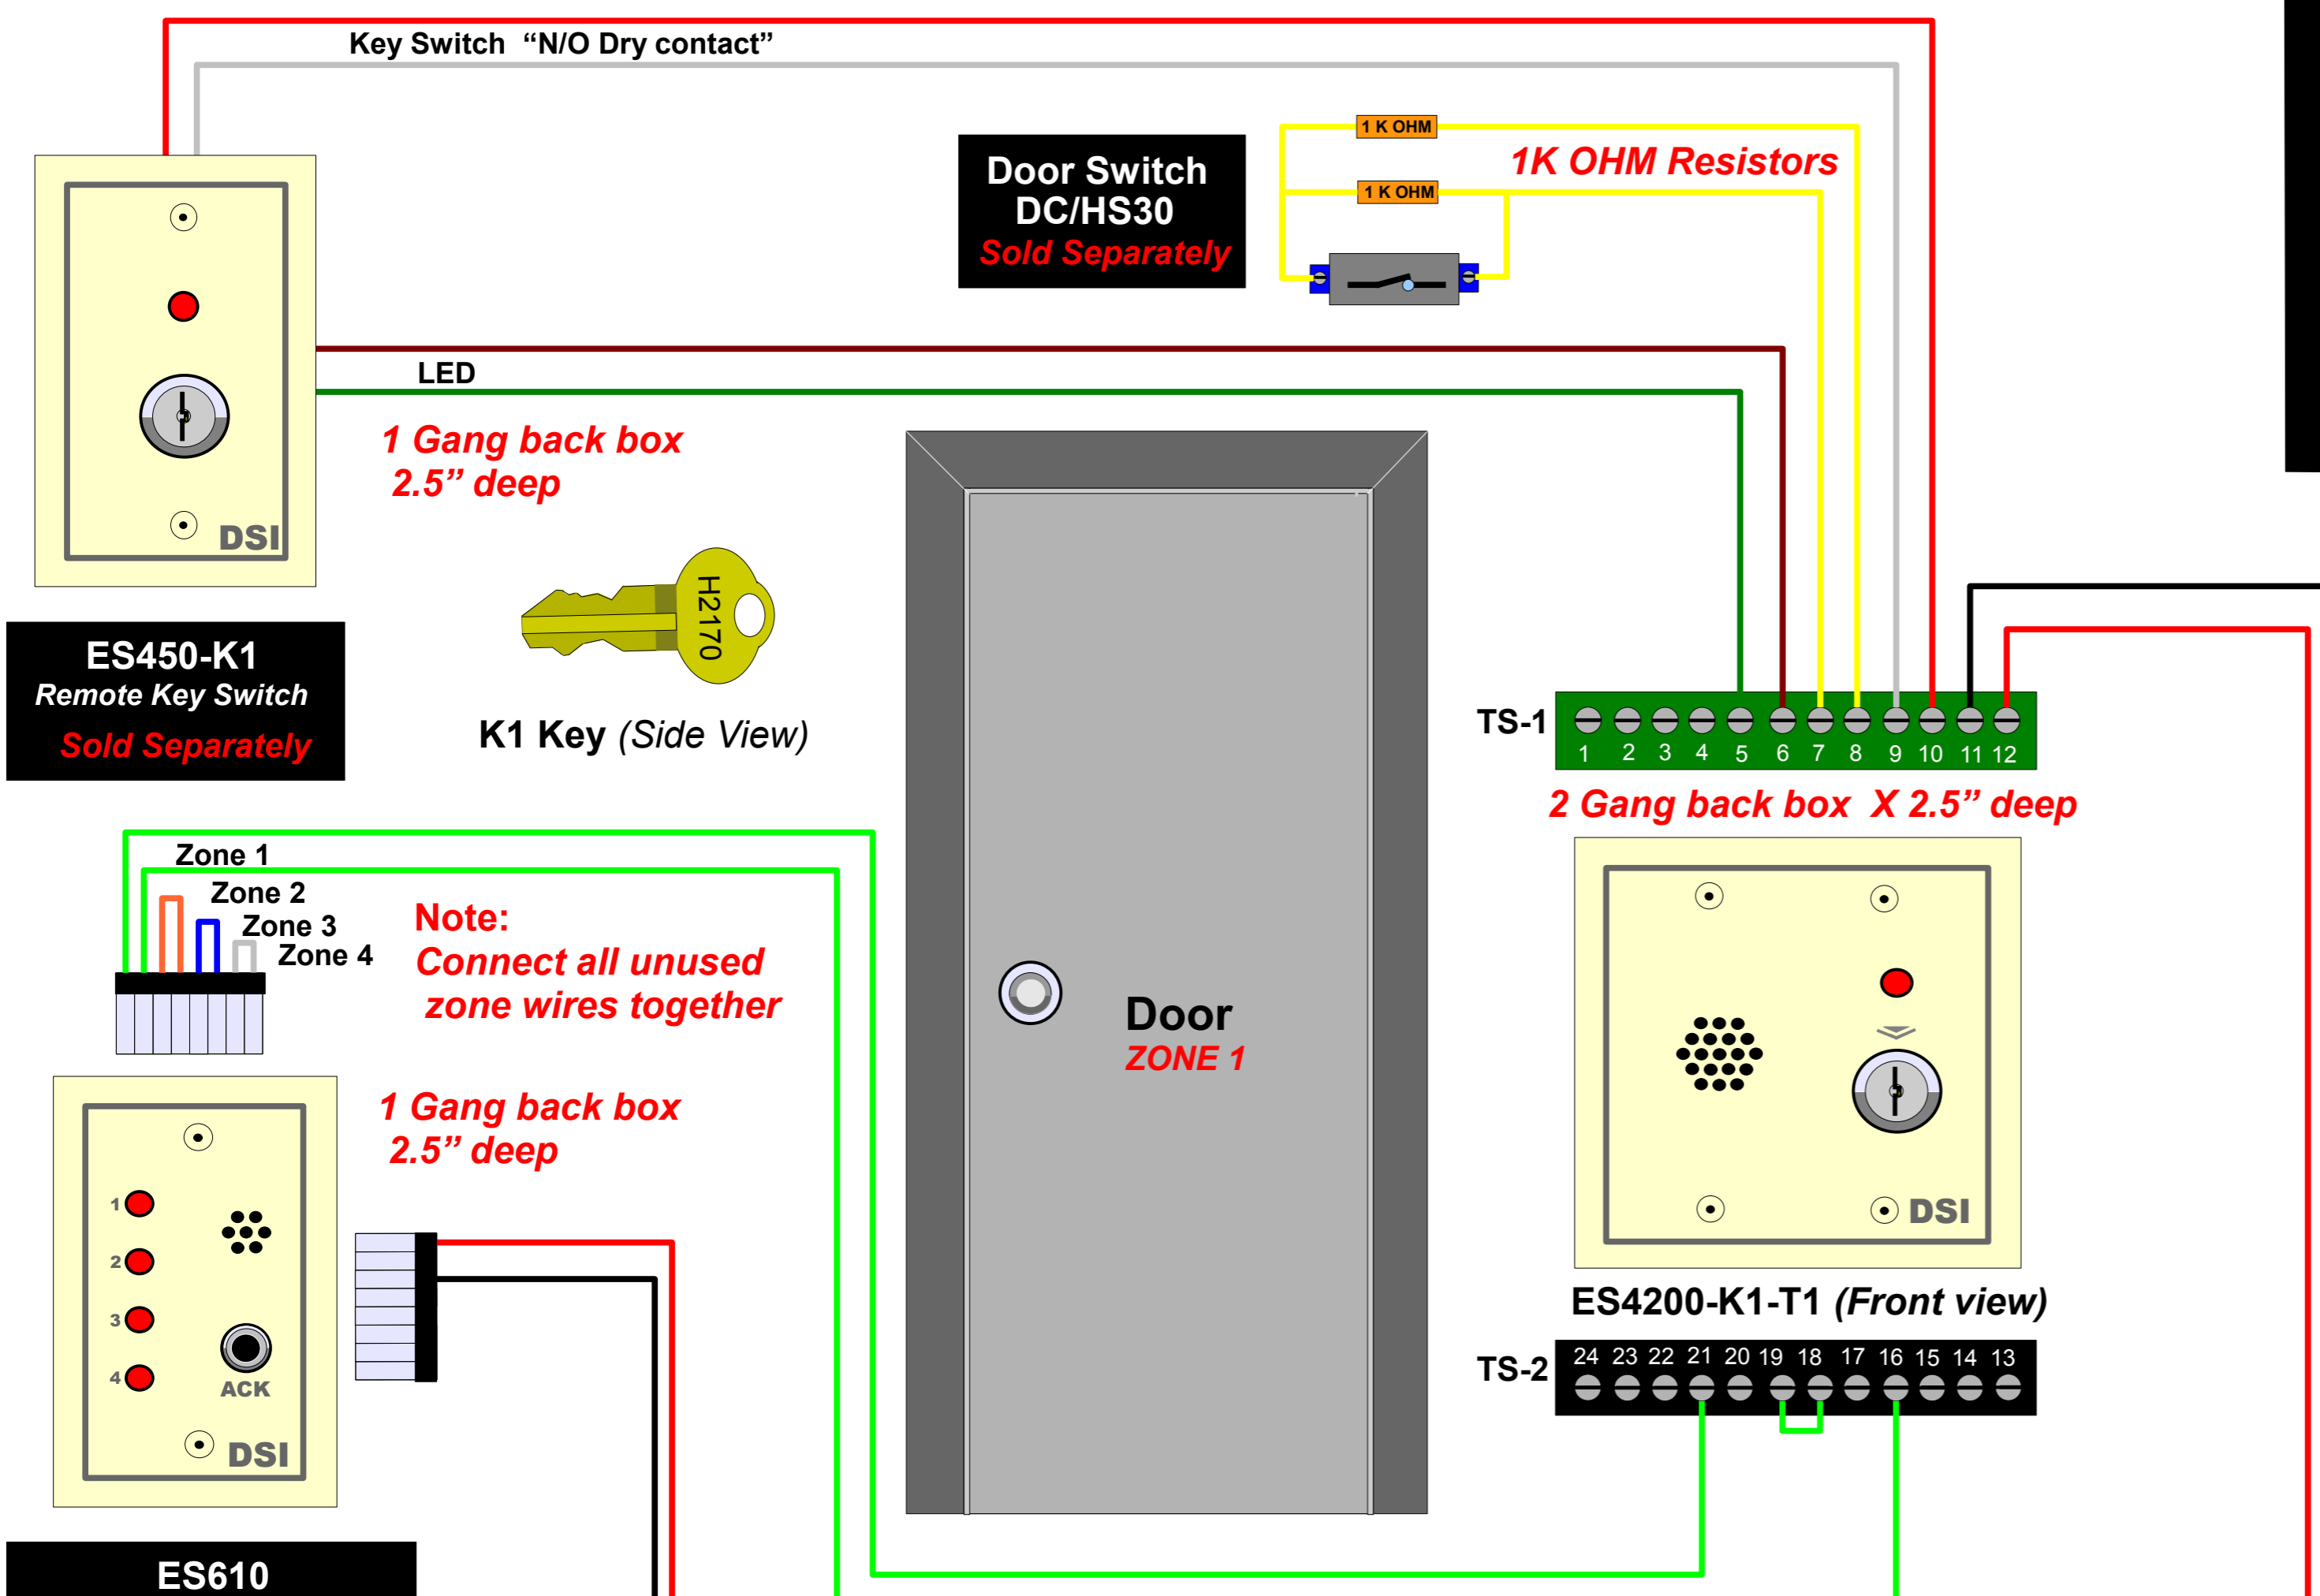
Key Switch "N/O Dry contact"

Door Switch DC/HS30
Sold Separately

1 K OHM

1 K OHM

1K OHM Resistors

LED

1 Gang back box
2.5" deep

DSI

ES450-K1
Remote Key Switch
Sold Separately

H2170

K1 Key (Side View)

TS-1

1 2 3 4 5 6 7 8 9 10 11 12

2 Gang back box X 2.5" deep

Zone 1
Zone 2
Zone 3
Zone 4

Note:
Connect all unused zone wires together

Door
ZONE 1

1 Gang back box
2.5" deep

1
2
3
4
ACK
DSI

DSI

ES4200-K1-T1 (Front view)

TS-2

24 23 22 21 20 19 18 17 16 15 14 13

ES610